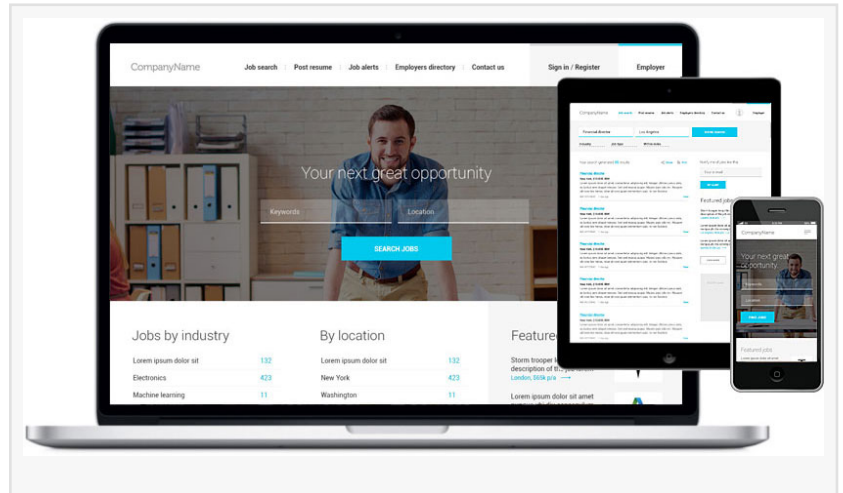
CompanyName Job search Post resume Job alerts Employers directory Contact us Sign in / Register Employer

Your next great opportunity

Keywords

Location

SEARCH JOBS

Jobs by industry

| Lorem ipsum dolor sit | 132 |
|---|---|
| Electronics | 423 |
| Machine learning | 11 |

By location

| Lorem ipsum dolor sit | 132 |
|---|---|
| New York | 423 |
| Washington | 11 |

Featured

Storm trooper lo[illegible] description of t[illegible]

London, 5k p/a

Lorem ipsum dolor sit amet

CompanyName

Your next great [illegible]portunity

Featured jobs